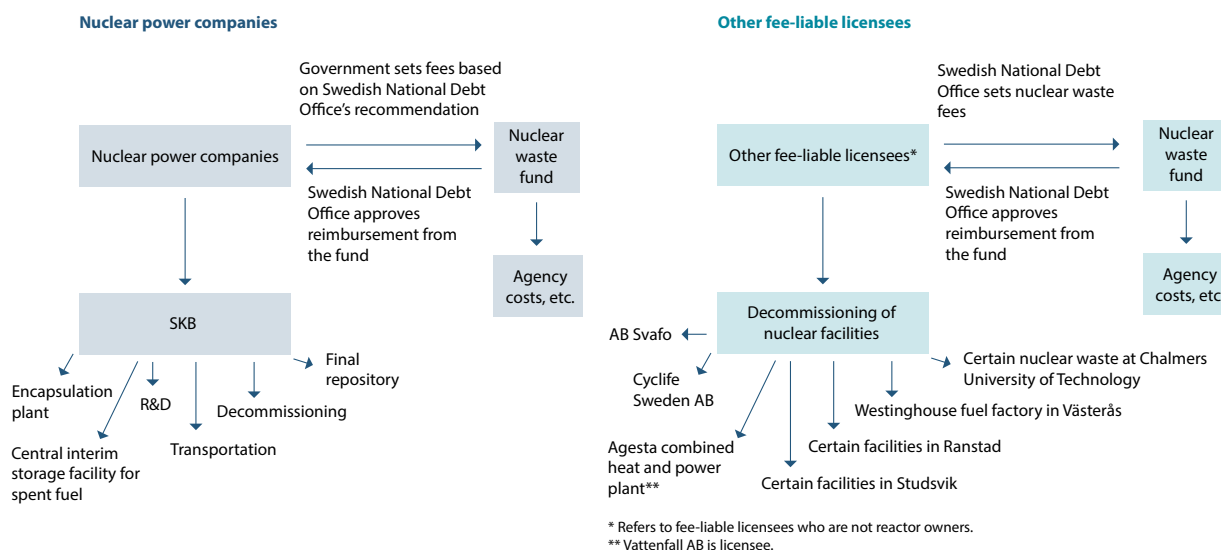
Nuclear power companies

Government sets fees based on Swedish National Debt Office's recommendation

Nuclear power companies

Nuclear waste fund

Swedish National Debt Office approves reimbursement from the fund

Agency costs, etc.

SKB

Encapsulation plant

R&D

Final repository

Decommissioning

Transportation

Central interim storage facility for spent fuel

Other fee-liable licensees

Swedish National Debt Office sets nuclear waste fees

Other fee-liable licensees*

Nuclear waste fund

Swedish National Debt Office approves reimbursement from the fund

Agency costs, etc

Decommissioning of nuclear facilities

AB Svafo

Cyclife Sweden AB

Certain nuclear waste at Chalmers University of Technology

Westinghouse fuel factory in Västerås

Certain facilities in Ranstad

Agesta combined heat and power plant**

Certain facilities in Studsvik

* Refers to fee-liable licensees who are not reactor owners.
** Vattenfall AB is licensee.